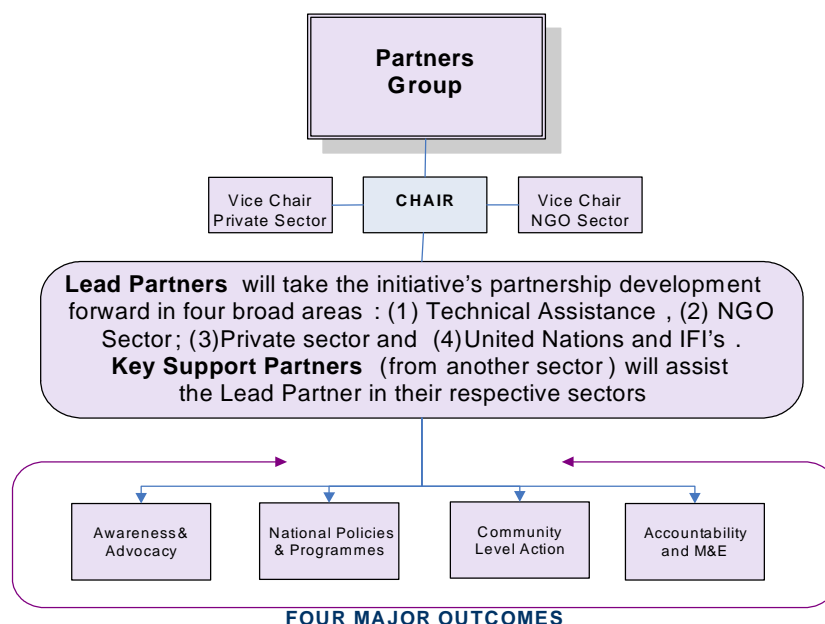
Partners Group

Vice Chair Private Sector

CHAIR

Vice Chair NGO Sector

**Lead Partners** will take the initiative's partnership development forward in four broad areas : (1) Technical Assistance , (2) NGO Sector; (3)Private sector and (4)United Nations and IFI's . **Key Support Partners** (from another sector ) will assist the Lead Partner in their respective sectors

Awareness& Advocacy

National Policies & Programmes

Community Level Action

Accountability and M&E

FOUR MAJOR OUTCOMES